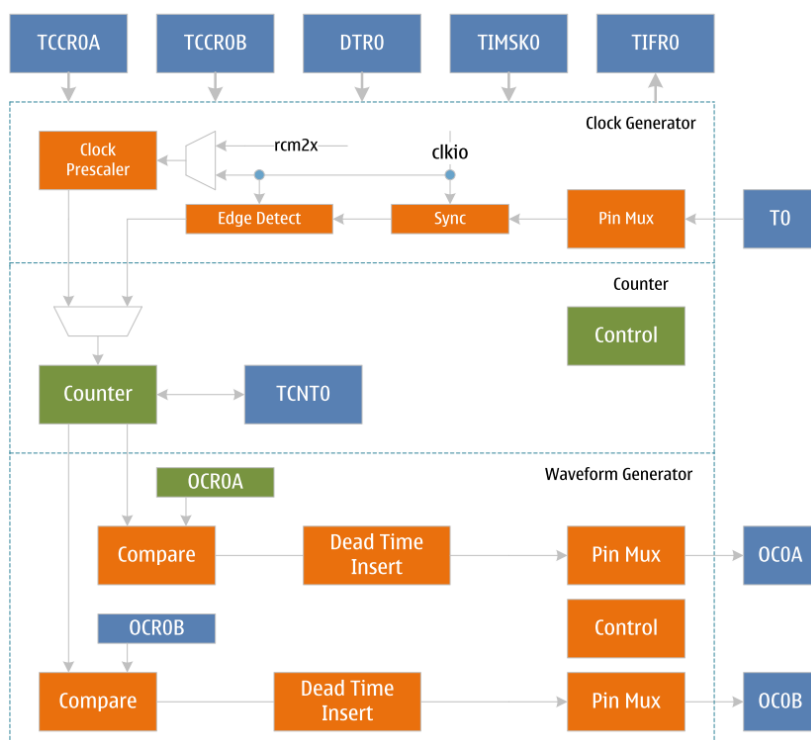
TCCR0A
TCCR0B
DTR0
TIMSK0
TIFR0

Clock Generator
Clock Prescaler
rcm2x
clkio
Edge Detect
Sync
Pin Mux
T0

Counter
Control
Counter
TCNT0

Waveform Generator
OCR0A
Compare
Dead Time Insert
Pin Mux
OC0A
Control
OCR0B
Compare
Dead Time Insert
Pin Mux
OC0B